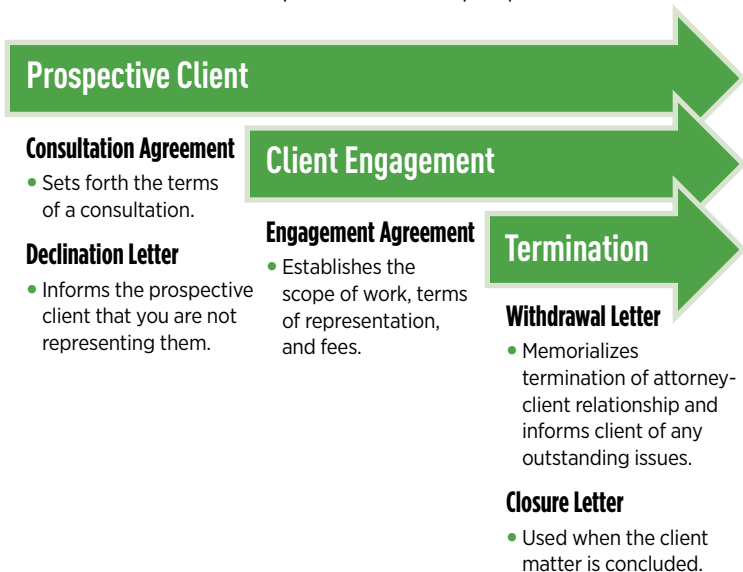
Prospective Client

Consultation Agreement

• Sets forth the terms of a consultation.

Declination Letter

• Informs the prospective client that you are not representing them.

Client Engagement

Engagement Agreement

• Establishes the scope of work, terms of representation, and fees.

Termination

Withdrawal Letter

• Memorializes termination of attorney-client relationship and informs client of any outstanding issues.

Closure Letter

• Used when the client matter is concluded.